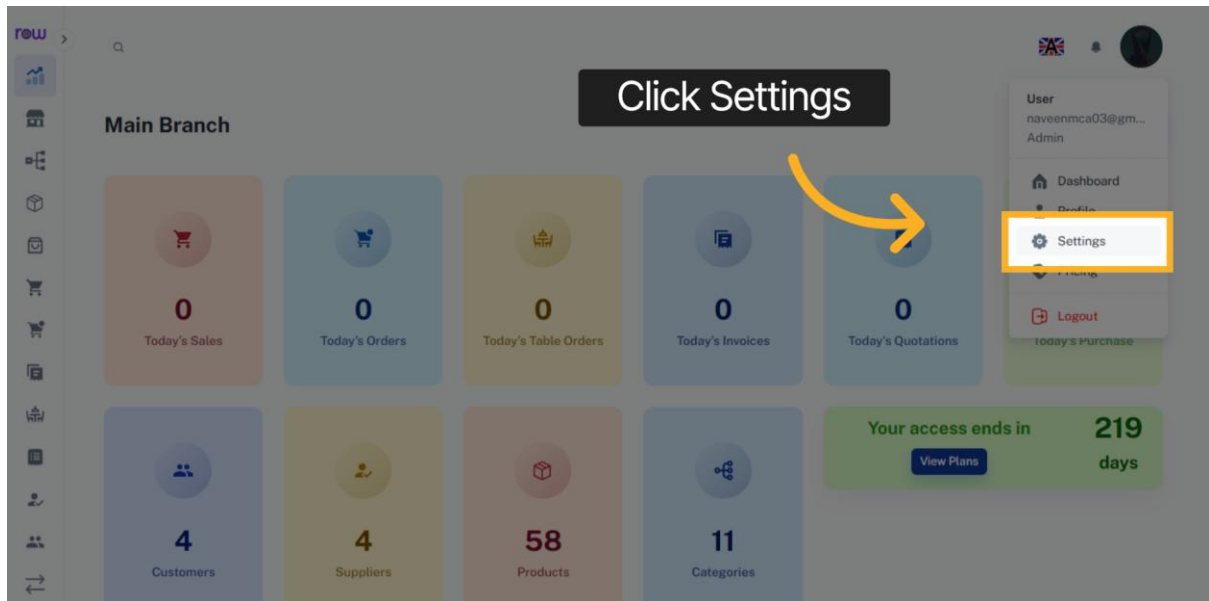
row

Click Settings

Main Branch

User
naveenmca03@gm...
Admin

Dashboard
Profile
Settings
Pricing
Logout

0
Today's Sales

0
Today's Orders

0
Today's Table Orders

0
Today's Invoices

0
Today's Quotations

Today's Purchase

Your access ends in
219
days
View Plans

4
Customers

4
Suppliers

58
Products

11
Categories